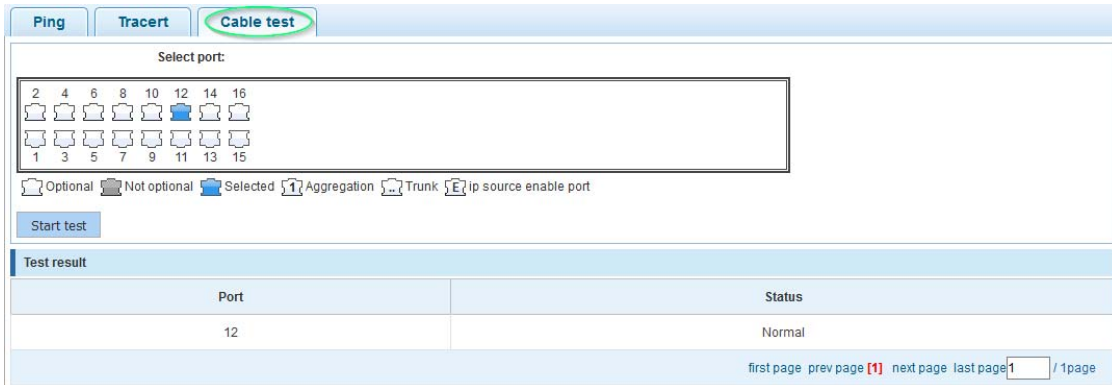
Ping Tracert Cable test

Select port:

2 4 6 8 10 12 14 16

1 3 5 7 9 11 13 15

Optional Not optional Selected 1 Aggregation ... Trunk E ip source enable port

Start test

Test result

| Port | Status |
|---|---|
| 12 | Normal |

first page prev page [1] next page last page 1 / 1page